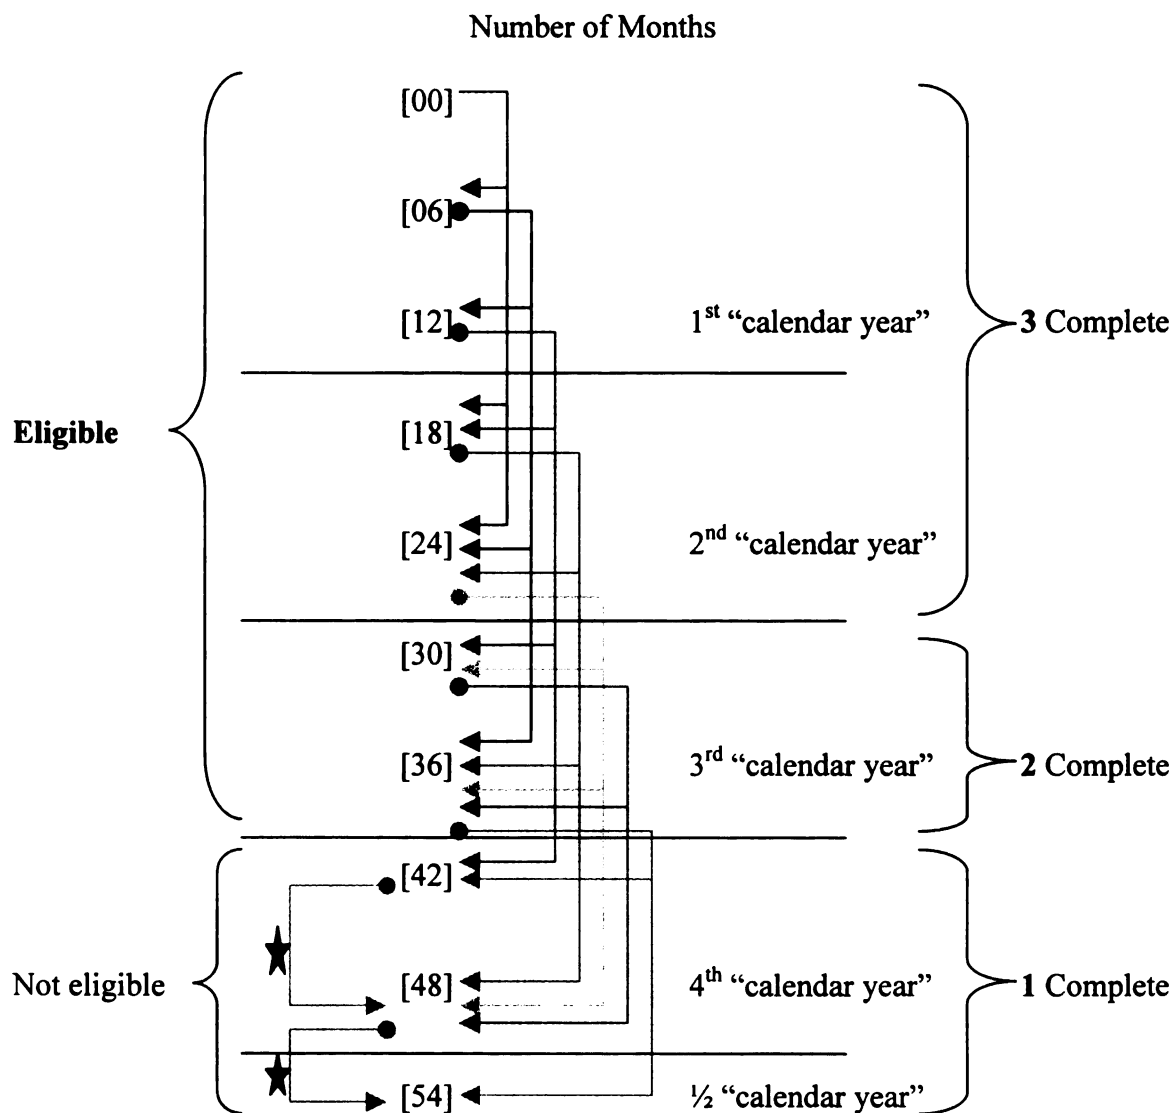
Number of Months

[00]

[06]

[12]

1$^{st}$ "calendar year"

3 Complete

Eligible

[18]

[24]

2$^{nd}$ "calendar year"

[30]

[36]

3$^{rd}$ "calendar year"

2 Complete

[42]

Not eligible

[48]

4$^{th}$ "calendar year"

1 Complete

[54]

½ "calendar year"